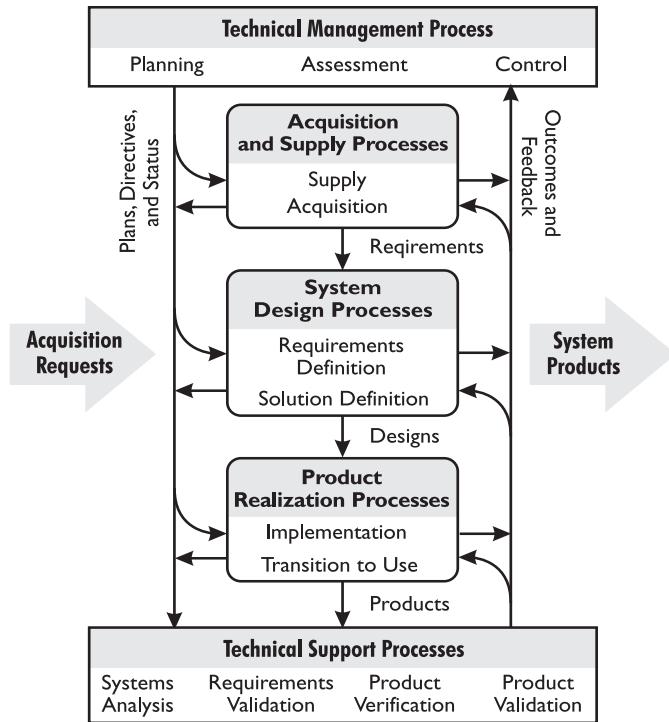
Technical Management Process
Planning
Assessment
Control

Plans, Directives, and Status

Outcomes and Feedback

Acquisition and Supply Processes
Supply
Acquisition

Reqirements

System Design Processes
Requirements Definition
Solution Definition

Acquisition Requests

System Products

Designs

Product Realization Processes
Implementation
Transition to Use

Products

Technical Support Processes
Systems Analysis
Requirements Validation
Product Verification
Product Validation